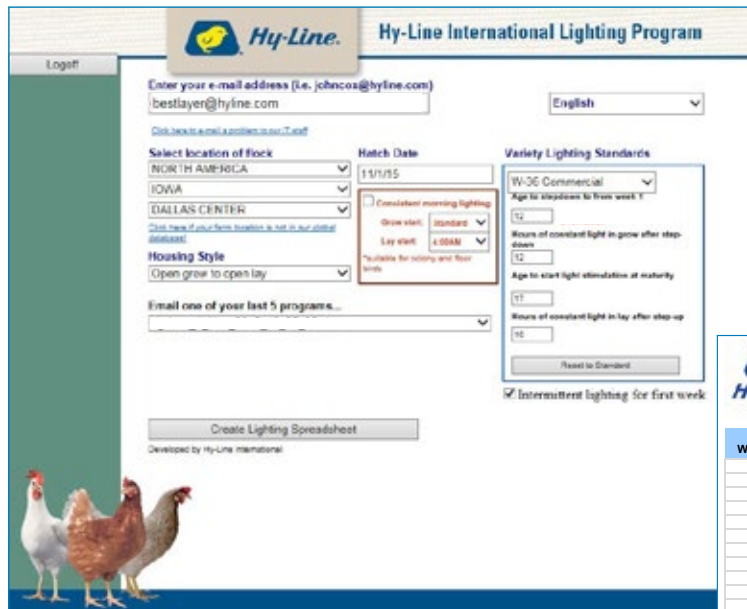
Hy-Line.

Hy-Line International Lighting Program

Logoff

Enter your e-mail address (i.e. johncos@hyline.com)

bestlayer@hyline.com

English

Click here to e-mail a problem to our IT staff

Select location of flock

NORTH AMERICA

IOWA

DALLAS CENTER

Click here if your farm location is not in our global database

Housing Style

Open grow to open lay

Hatch Date

11/1/15

Constant morning lighting

Grow start: Standard

Lay start: 4:00AM

*suitable for colony and floor birds

Variety Lighting Standards

W-36 Commercial

Age to stepdown to from week 1

12

Hours of constant light in grow after step-down

12

Age to start light stimulation at maturity

17

Hours of constant light in lay after step-up

16

Reset to Standard

Intermittent lighting for first week

Email one of your last 5 programs...

Create Lighting Spreadsheet

Developed by Hy-Line International

Hy

W